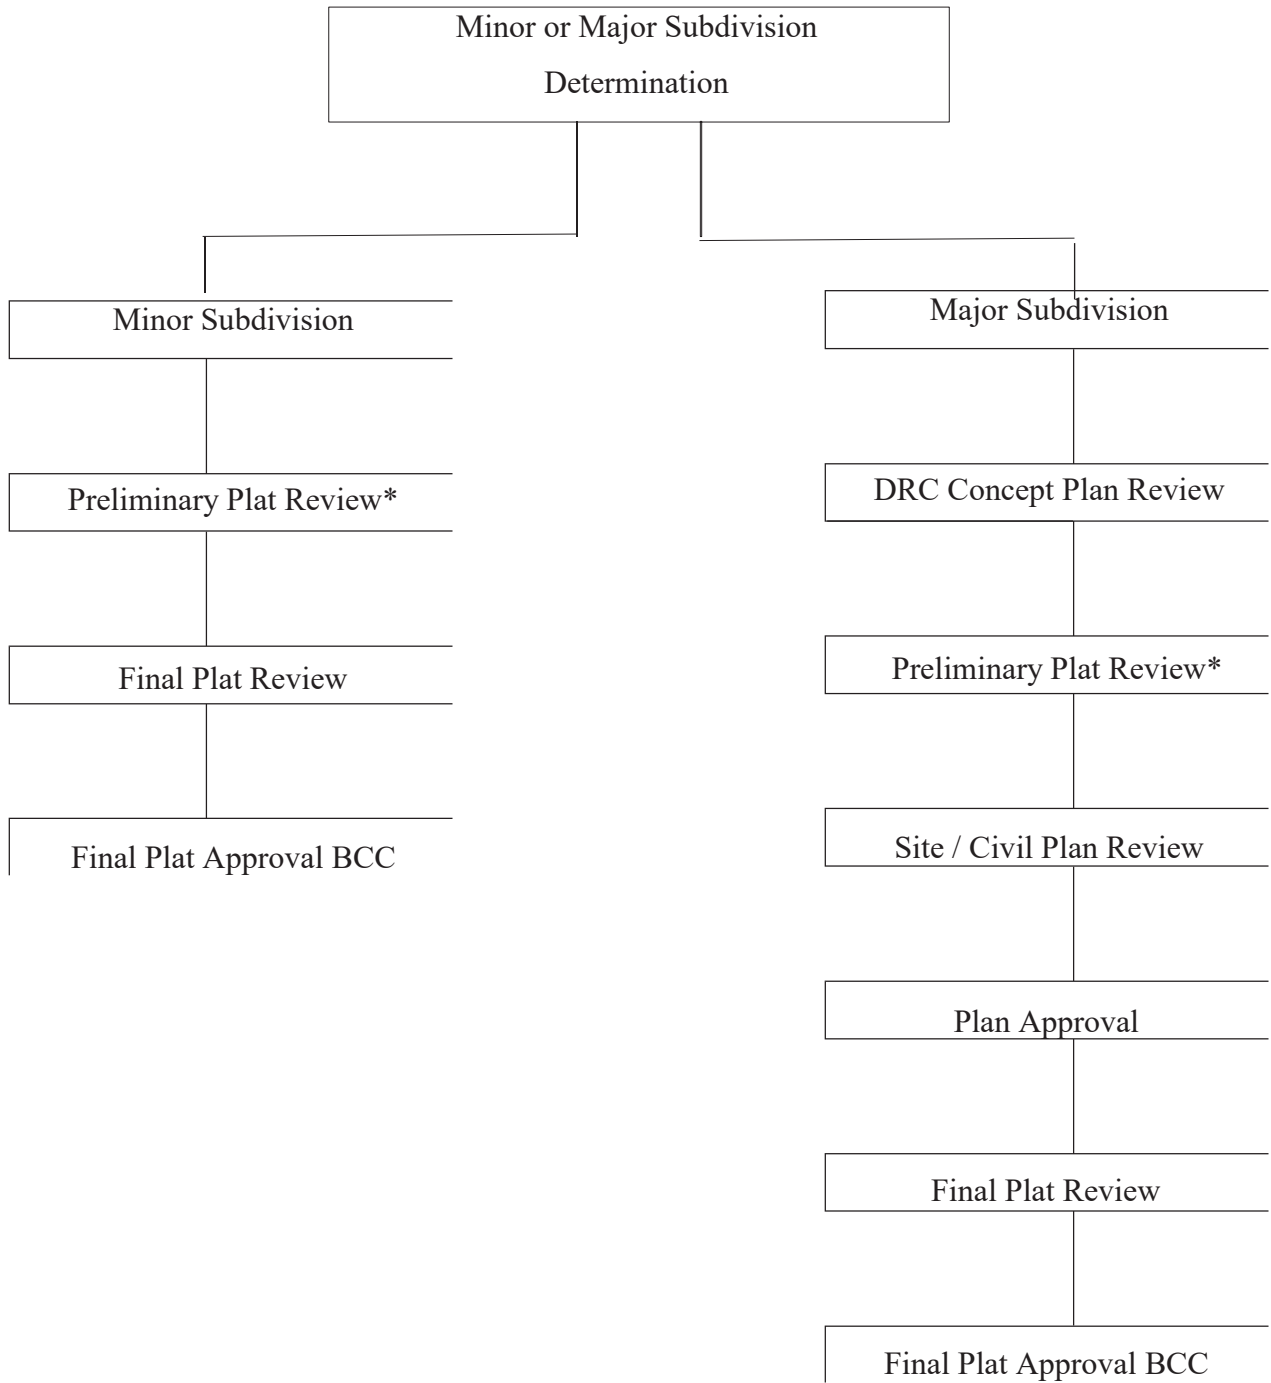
Minor or Major Subdivision Determination

Minor Subdivision

Preliminary Plat Review*

Final Plat Review

Final Plat Approval BCC

Major Subdivision

DRC Concept Plan Review

Preliminary Plat Review*

Site / Civil Plan Review

Plan Approval

Final Plat Review

Final Plat Approval BCC